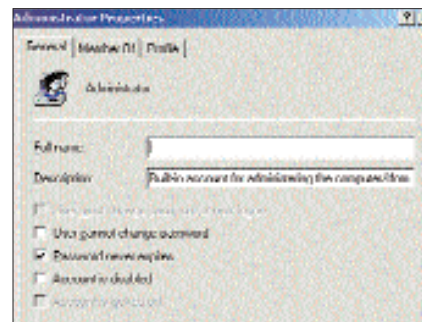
Administrator Properties

?

General | Member Of | Profile

Administrator

Full name:

Description: Built-in account for administering the computer/dom

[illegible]

User cannot change password

Password never expires

Account is disabled

Account is locked out